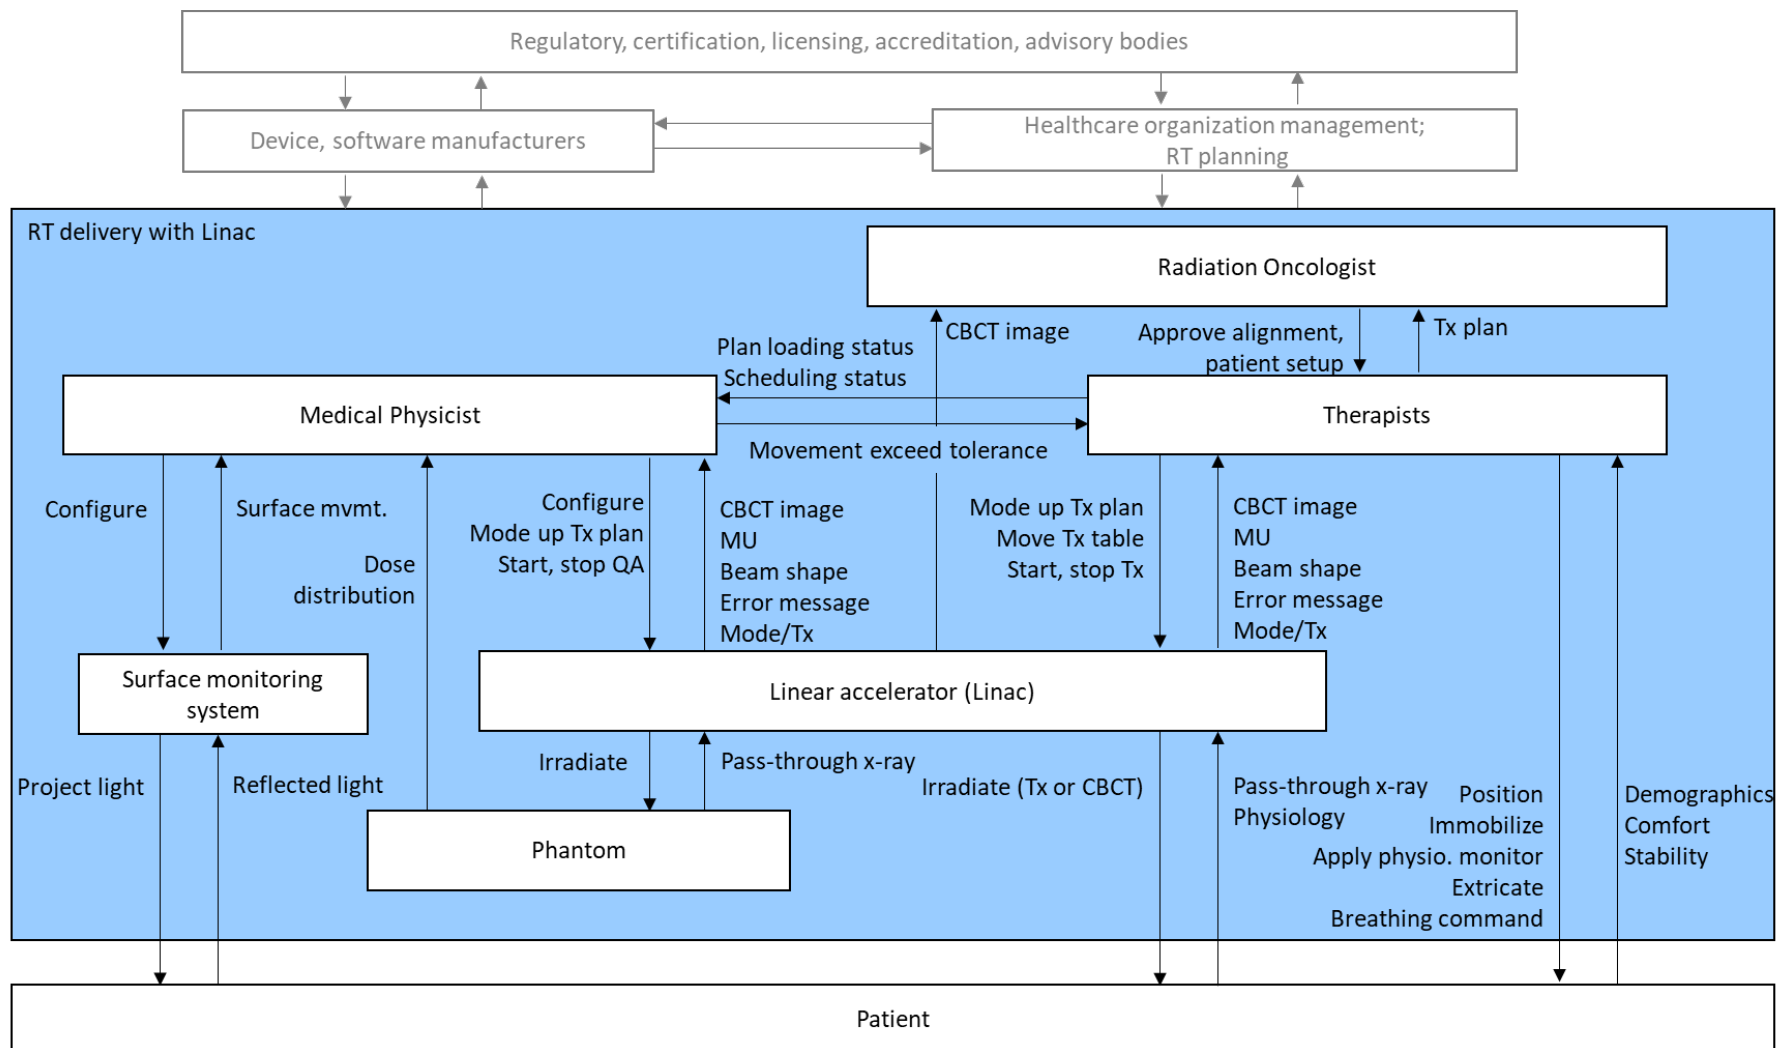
Regulatory, certification, licensing, accreditation, advisory bodies

Device, software manufacturers

Healthcare organization management; RT planning

RT delivery with Linac

Radiation Oncologist

CBCT image

Approve alignment, patient setup

Tx plan

Plan loading status
Scheduling status

Medical Physicist

Therapists

Movement exceed tolerance

Configure

Surface mvmt.

Dose distribution

Configure
Mode up Tx plan
Start, stop QA

CBCT image
MU
Beam shape
Error message
Mode/Tx

Mode up Tx plan
Move Tx table
Start, stop Tx

CBCT image
MU
Beam shape
Error message
Mode/Tx

Surface monitoring system

Linear accelerator (Linac)

Project light

Reflected light

Irradiate

Pass-through x-ray

Irradiate (Tx or CBCT)

Pass-through x-ray
Physiology

Position
Immobilize
Apply physio. monitor
Extricate
Breathing command

Demographics
Comfort
Stability

Phantom

Patient